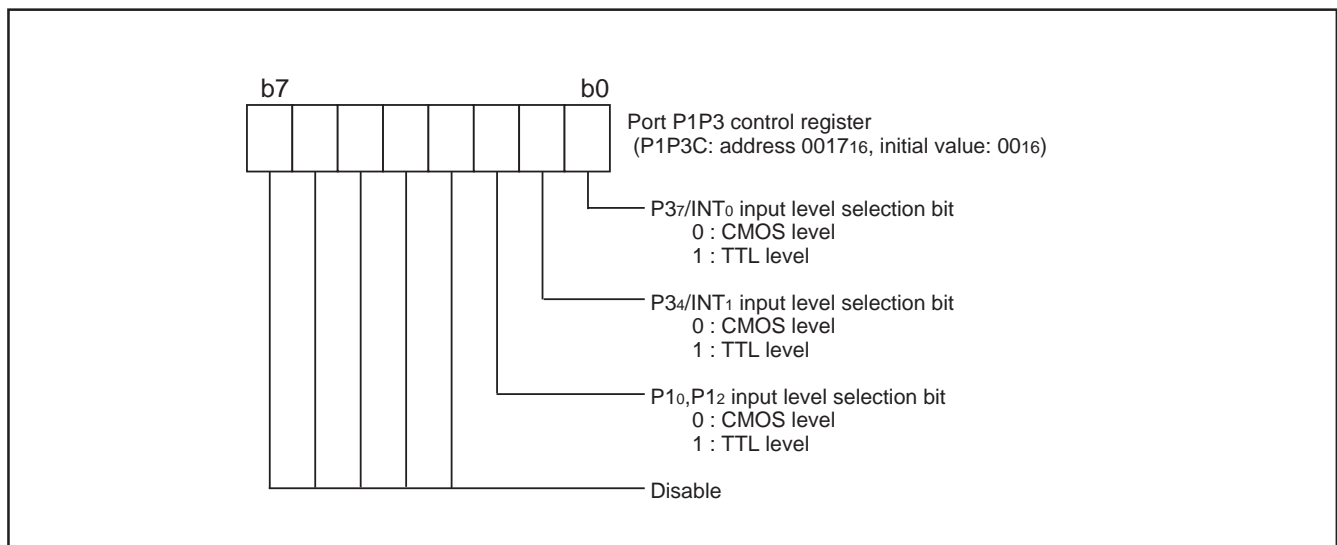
b7

b0

Port P1P3 control register
(P1P3C: address $0017_{16}$, initial value: $00_{16}$)

$P3_7/INT_0$ input level selection bit
0 : CMOS level
1 : TTL level

$P3_4/INT_1$ input level selection bit
0 : CMOS level
1 : TTL level

$P1_0$,$P1_2$ input level selection bit
0 : CMOS level
1 : TTL level

Disable